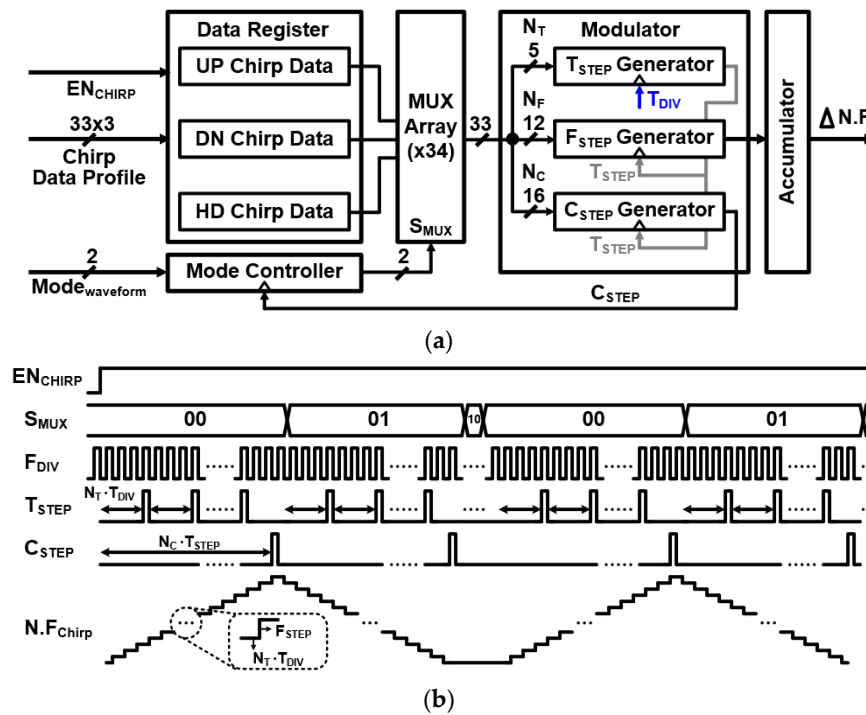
Data Register
UP Chirp Data
DN Chirp Data
HD Chirp Data
$EN_{CHIRP}$
33x3
Chirp Data Profile
MUX Array (x34)
$S_{MUX}$
33
Modulator
$N_T$
5
$N_F$
12
$N_C$
16
$T_{STEP}$ Generator
$T_{DIV}$
$F_{STEP}$ Generator
$T_{STEP}$
$C_{STEP}$ Generator
$T_{STEP}$
Accumulator
ΔN.F
2
$Mode_{waveform}$
Mode Controller
2
$C_{STEP}$

(a)

$EN_{CHIRP}$
$S_{MUX}$
00
01
10
00
01
$F_{DIV}$
$T_{STEP}$
$N_T \cdot T_{DIV}$
$C_{STEP}$
$N_C \cdot T_{STEP}$
$N.F_{Chirp}$
$F_{STEP}$
$N_T \cdot T_{DIV}$

(b)